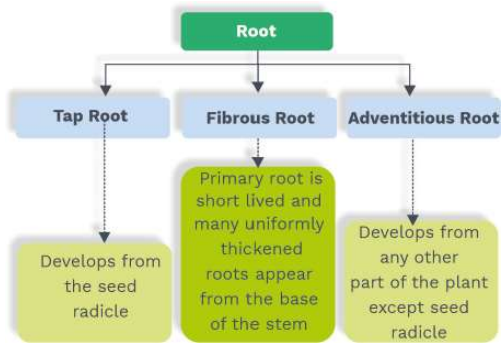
Root

Tap Root

Fibrous Root

Adventitious Root

Develops from the seed radicle

Primary root is short lived and many uniformly thickened roots appear from the base of the stem

Develops from any other part of the plant except seed radicle